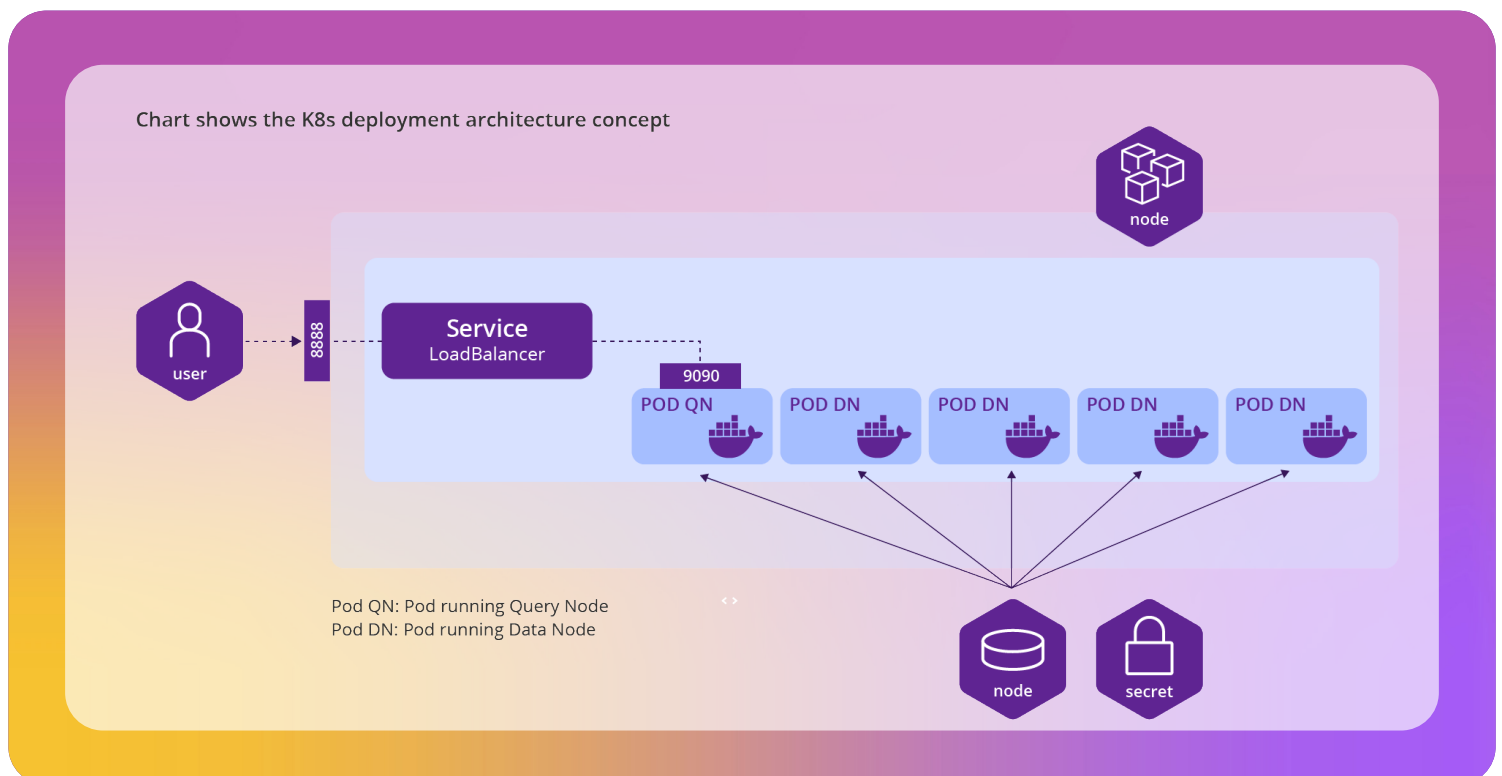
Chart shows the K8s deployment architecture concept

node

user

8888

Service
LoadBalancer

9090

POD QN

POD DN

POD DN

POD DN

POD DN

Pod QN: Pod running Query Node
Pod DN: Pod running Data Node

node

secret